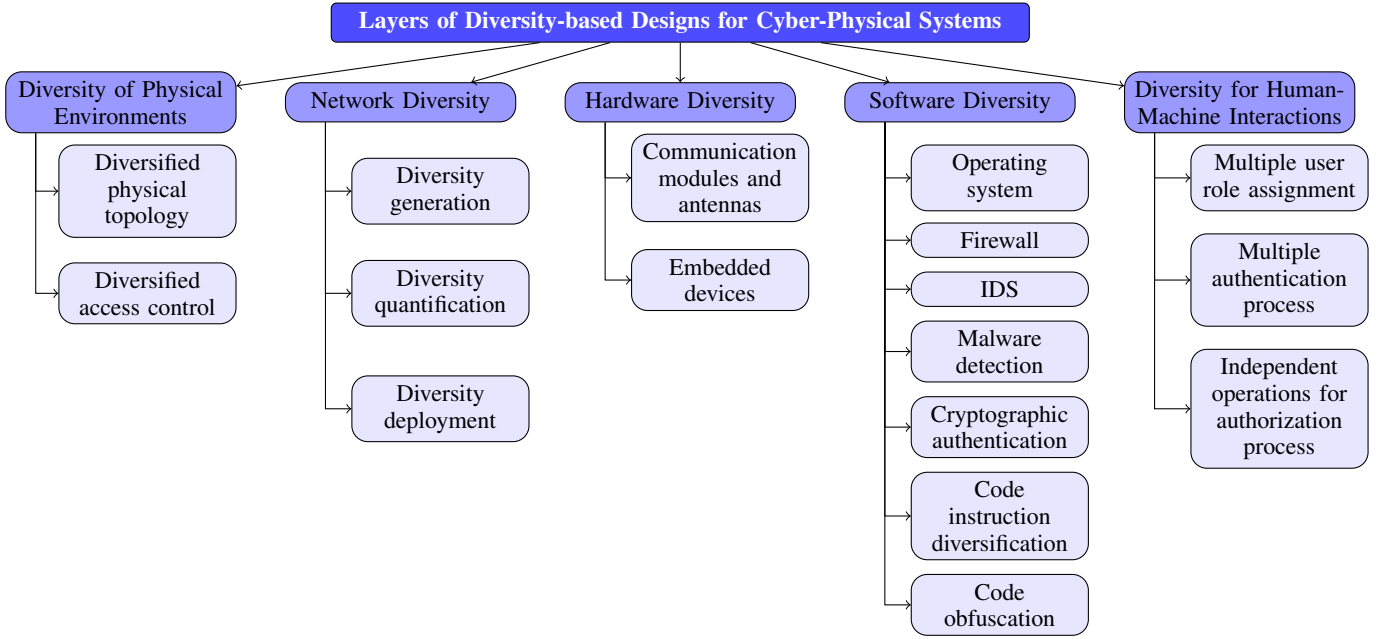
Layers of Diversity-based Designs for Cyber-Physical Systems

Diversity of Physical Environments

Diversified physical topology

Diversified access control

Network Diversity

Diversity generation

Diversity quantification

Diversity deployment

Hardware Diversity

Communication modules and antennas

Embedded devices

Software Diversity

Operating system

Firewall

IDS

Malware detection

Cryptographic authentication

Code instruction diversification

Code obfuscation

Diversity for Human-Machine Interactions

Multiple user role assignment

Multiple authentication process

Independent operations for authorization process